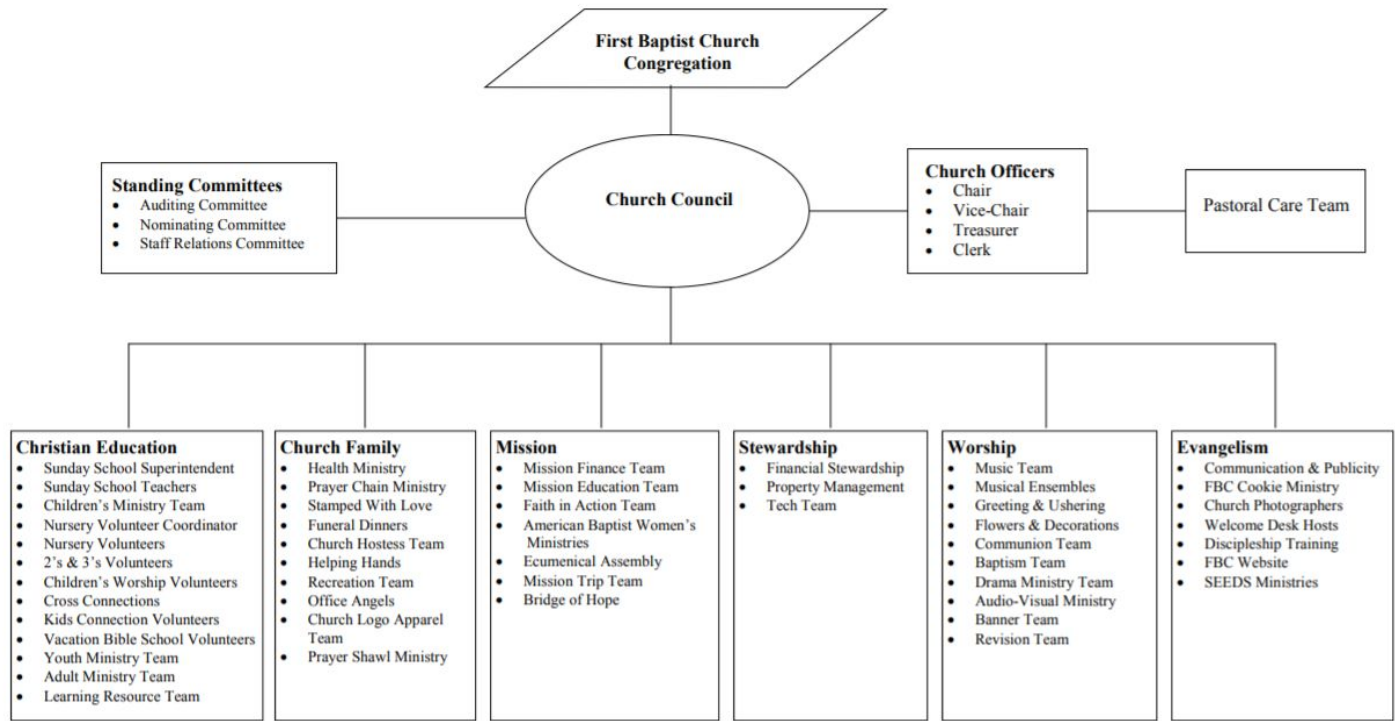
First Baptist Church Congregation

Standing Committees
- Auditing Committee
- Nominating Committee
- Staff Relations Committee

Church Council

Church Officers
- Chair
- Vice-Chair
- Treasurer
- Clerk

Pastoral Care Team

Christian Education
- Sunday School Superintendent
- Sunday School Teachers
- Children's Ministry Team
- Nursery Volunteer Coordinator
- Nursery Volunteers
- 2's & 3's Volunteers
- Children's Worship Volunteers
- Cross Connections
- Kids Connection Volunteers
- Vacation Bible School Volunteers
- Youth Ministry Team
- Adult Ministry Team
- Learning Resource Team

Church Family
- Health Ministry
- Prayer Chain Ministry
- Stamped With Love
- Funeral Dinners
- Church Hostess Team
- Helping Hands
- Recreation Team
- Office Angels
- Church Logo Apparel Team
- Prayer Shawl Ministry

Mission
- Mission Finance Team
- Mission Education Team
- Faith in Action Team
- American Baptist Women's Ministries
- Ecumenical Assembly
- Mission Trip Team
- Bridge of Hope

Stewardship
- Financial Stewardship
- Property Management
- Tech Team

Worship
- Music Team
- Musical Ensembles
- Greeting & Ushering
- Flowers & Decorations
- Communion Team
- Baptism Team
- Drama Ministry Team
- Audio-Visual Ministry
- Banner Team
- Revision Team

Evangelism
- Communication & Publicity
- FBC Cookie Ministry
- Church Photographers
- Welcome Desk Hosts
- Discipleship Training
- FBC Website
- SEEDS Ministries